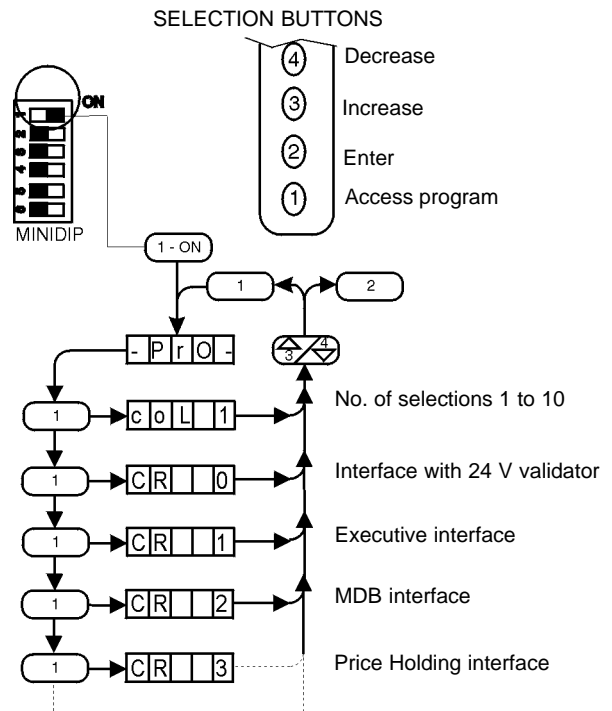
SELECTION BUTTONS

4 Decrease

3 Increase

2 Enter

1 Access program

ON

MINIDIP

1 - ON

1

2

- P r O -

3 4

1 c o L 1

No. of selections 1 to 10

1 C R 0

Interface with 24 V validator

1 C R 1

Executive interface

1 C R 2

MDB interface

1 C R 3

Price Holding interface